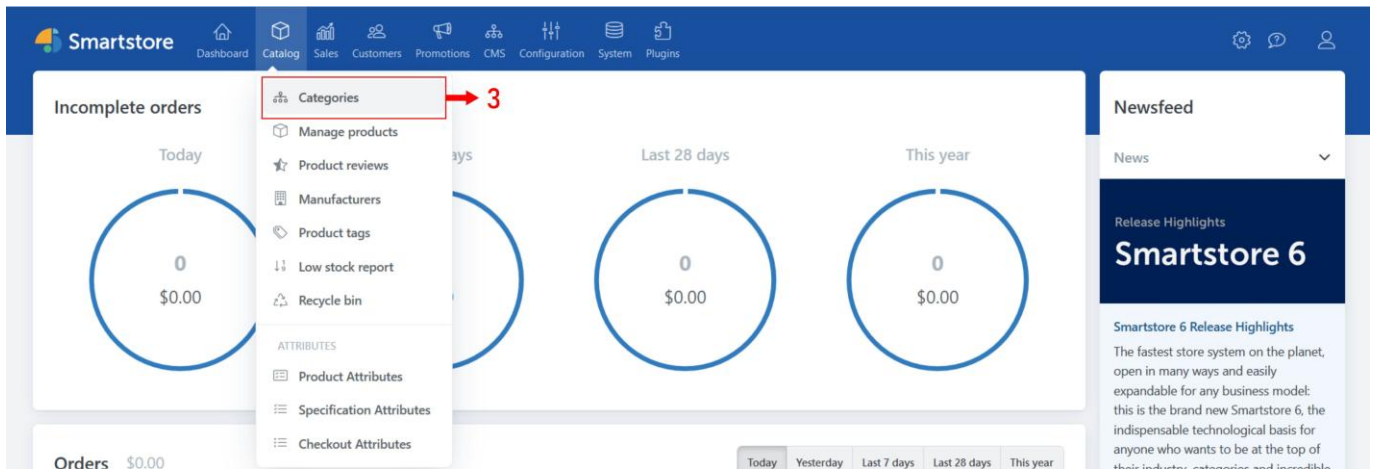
Smartstore Dashboard Catalog Sales Customers Promotions CMS Configuration System Plugins

Incomplete orders

Today

0
$0.00

Categories
Manage products
Product reviews
Manufacturers
Product tags
Low stock report
Recycle bin

ATTRIBUTES
Product Attributes
Specification Attributes
Checkout Attributes

3

ays

0

Last 28 days

0
$0.00

This year

0
$0.00

Newsfeed

News

Release Highlights
Smartstore 6

Smartstore 6 Release Highlights

The fastest store system on the planet, open in many ways and easily expandable for any business model: this is the brand new Smartstore 6, the indispensable technological basis for anyone who wants to be at the top of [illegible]

Orders $0.00

Today Yesterday Last 7 days Last 28 days This year